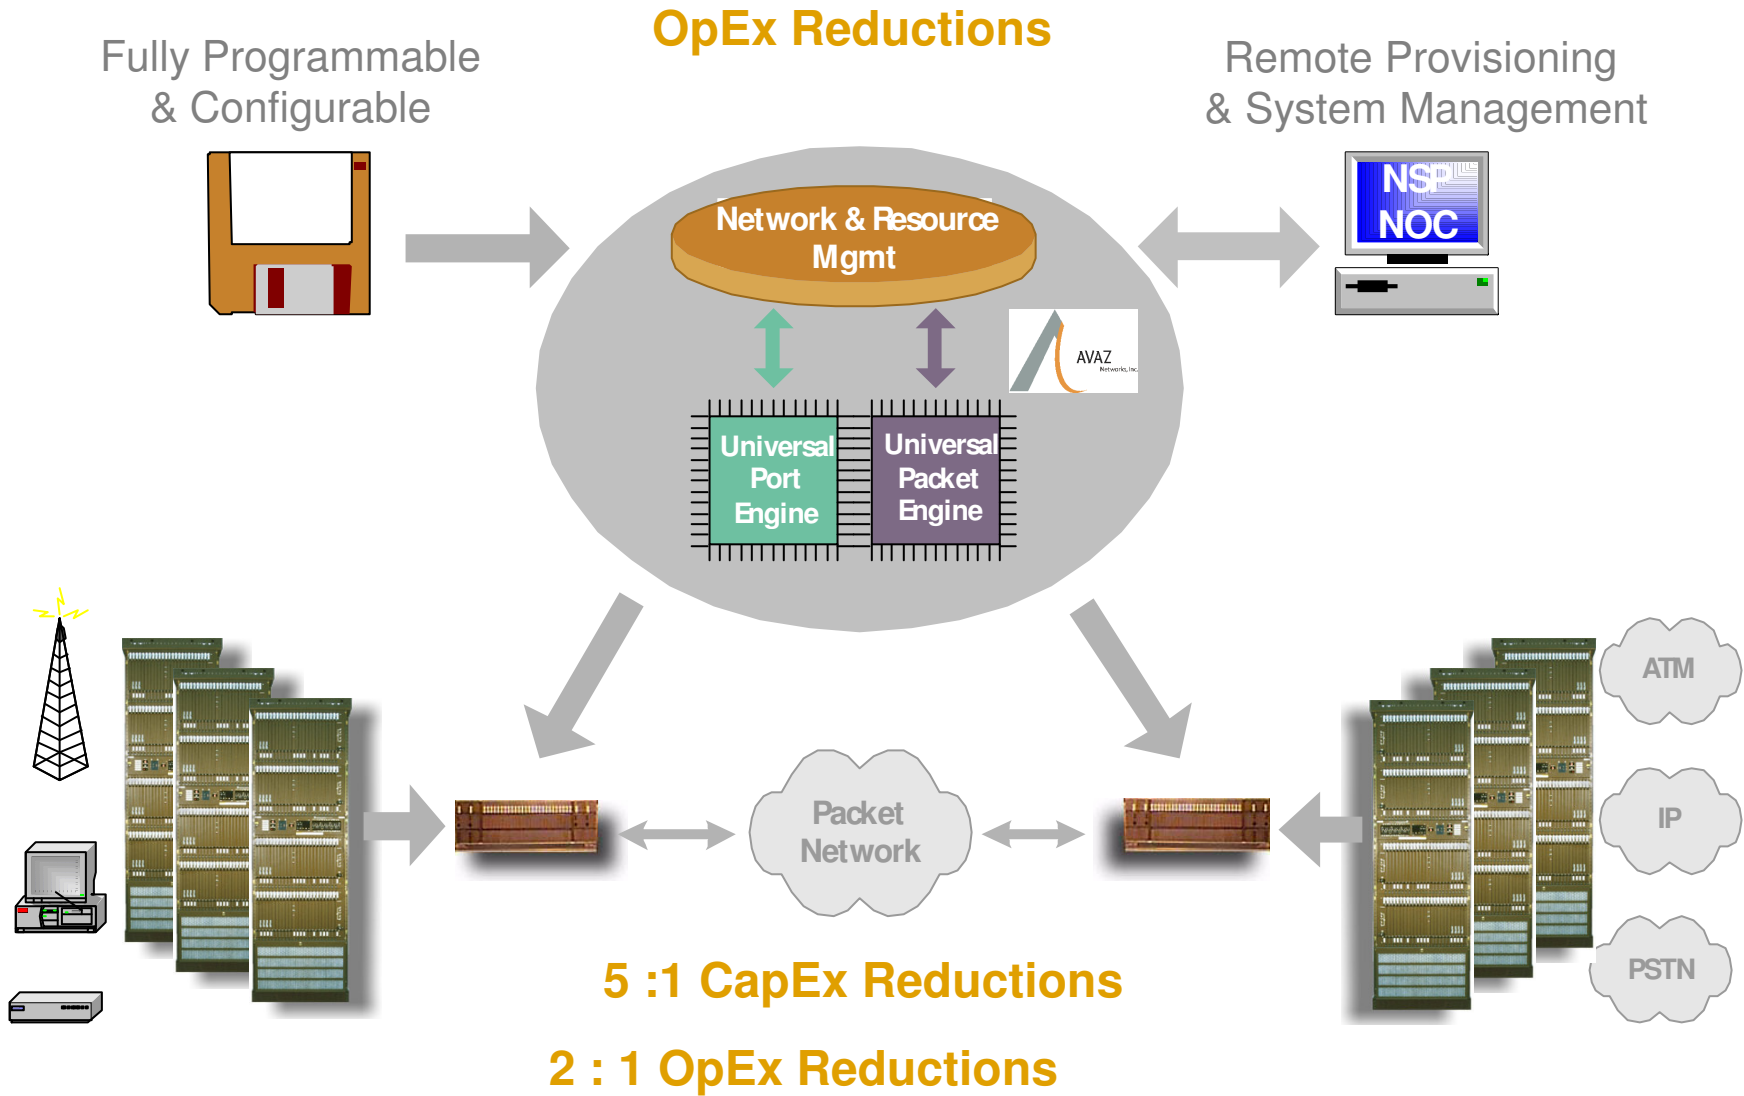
OpEx Reductions

Fully Programmable & Configurable

Remote Provisioning & System Management

Network & Resource Mgmt

NSP NOC

AVAZ Networks, Inc.

Universal Port Engine

Universal Packet Engine

ATM

IP

PSTN

Packet Network

5 :1 CapEx Reductions

2 : 1 OpEx Reductions